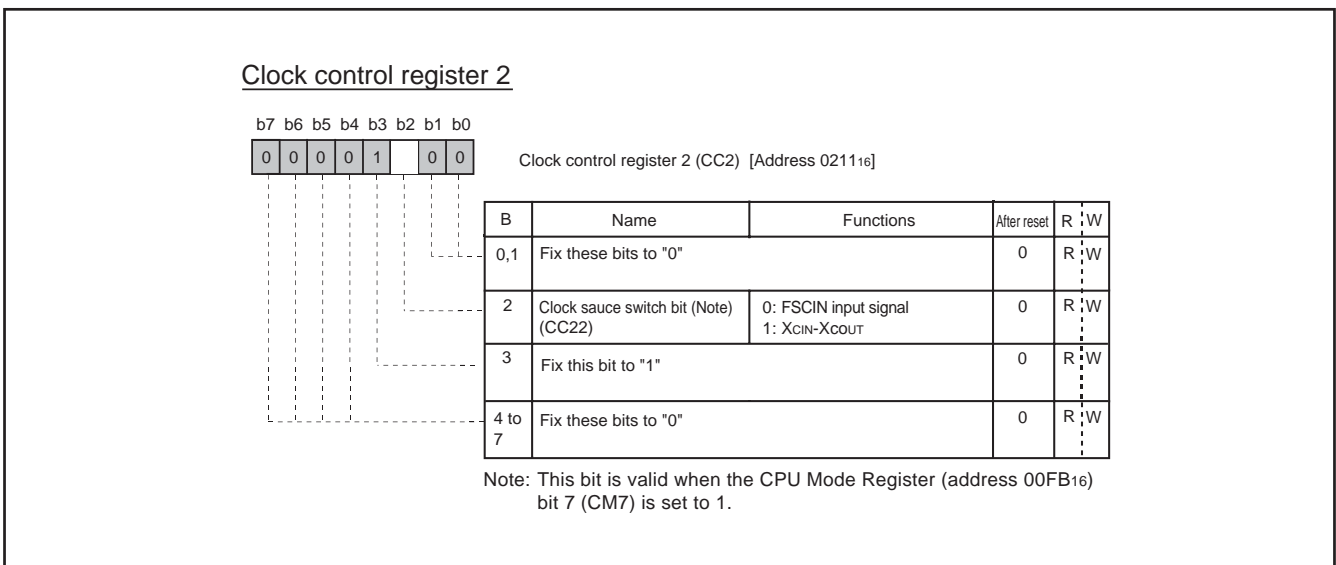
Clock control register 2

b7 b6 b5 b4 b3 b2 b1 b0

| 0 | 0 | 0 | 0 | 1 | | 0 | 0 |
|---|---|---|---|---|---|---|---|

Clock control register 2 (CC2) [Address $0211_{16}$]

| B | Name | Functions | After reset | R | W |
|---|---|---|---|---|---|
| 0,1 | Fix these bits to "0" | | 0 | R | W |
| 2 | Clock sauce switch bit (Note) (CC22) | 0: FSCIN input signal 1: $X_{CIN}$-$X_{COUT}$ | 0 | R | W |
| 3 | Fix this bit to "1" | | 0 | R | W |
| 4 to 7 | Fix these bits to "0" | | 0 | R | W |

Note: This bit is valid when the CPU Mode Register (address $00FB_{16}$) bit 7 (CM7) is set to 1.